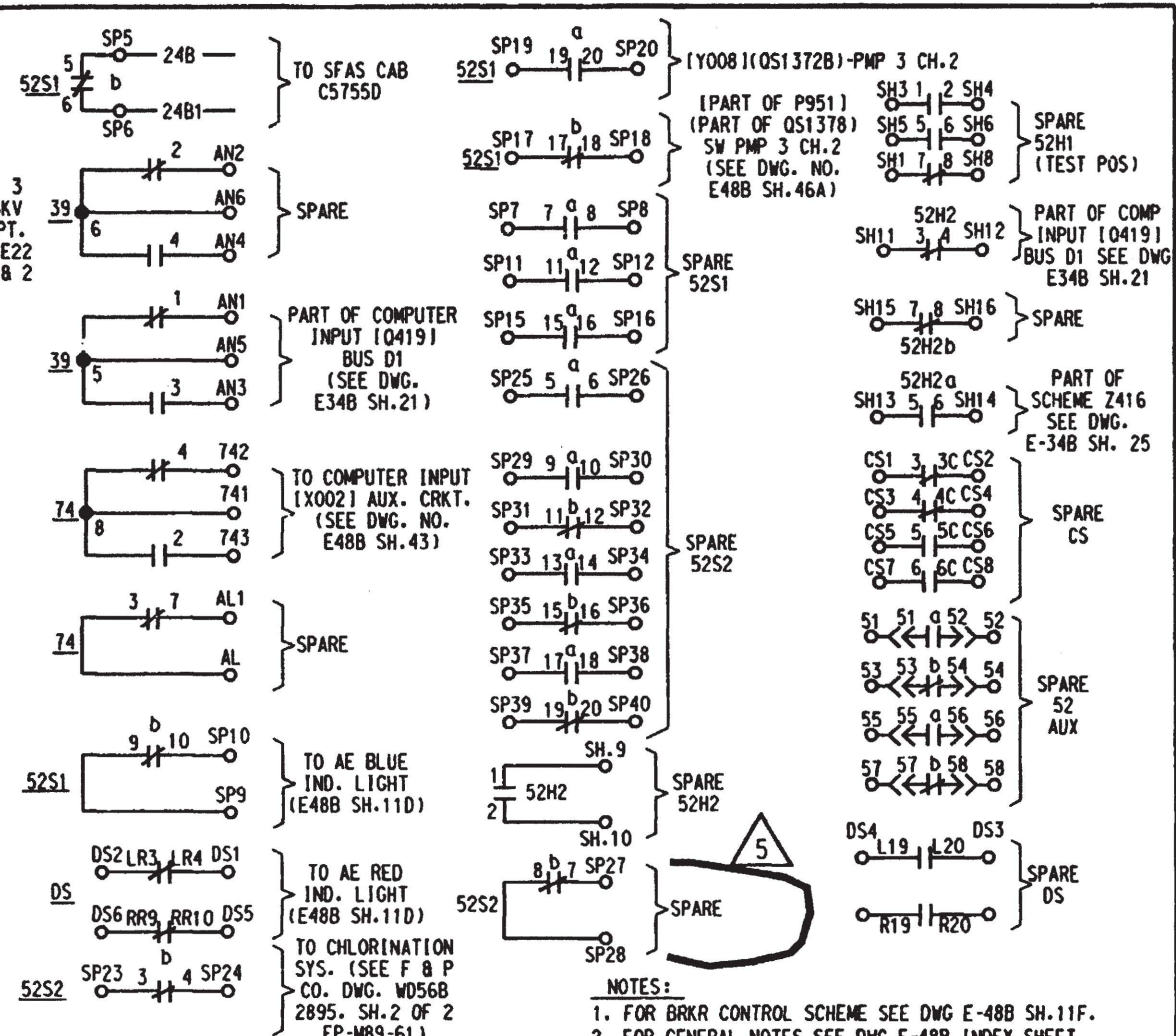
SP5
5
24B
52S1
b
6
24B1
SP6
TO SFAS CAB C5755D

3
KV
PT.
E22
& 2

39
2
AN2
6
AN6
4
AN4
SPARE

39
1
AN1
5
AN5
3
AN3
PART OF COMPUTER INPUT [O419] BUS D1 (SEE DWG. E34B SH.21)

74
4
742
741
8
2
743
TO COMPUTER INPUT [X002] AUX. CRKT. (SEE DWG. NO. E48B SH.43)

74
3
7
AL1
AL
SPARE

52S1
b
9
10
SP10
SP9
TO AE BLUE IND. LIGHT (E48B SH.11D)

DS
DS2
LR3
LR4
DS1
DS6
RR9
RR10
DS5
TO AE RED IND. LIGHT (E48B SH.11D)

52S2
SP23
3
b
4
SP24
TO CHLORINATION SYS. (SEE F & P CO. DWG. WD56B 2895. SH.2 OF 2 FP-M89-61)

SP19
a
19
20
SP20
52S1
[Y008][QS1372B]-PMP 3 CH.2

SP17
17
b
18
SP18
52S1
[PART OF P951] (PART OF QS1378) SW PMP 3 CH.2 (SEE DWG. NO. E48B SH.46A)

SP7
7
a
8
SP8
SP11
11
a
12
SP12
SP15
15
a
16
SP16
SPARE 52S1

SP25
5
a
6
SP26
SP29
9
a
10
SP30
SP31
11
b
12
SP32
SP33
13
a
14
SP34
SP35
15
b
16
SP36
SP37
17
a
18
SP38
SP39
19
b
20
SP40
SPARE 52S2

SH.9
1
52H2
2
SH.10
SPARE 52H2

5
52S2
8
b
7
SP27
SP28
SPARE

SH3
1
2
SH4
SH5
5
6
SH6
SH1
7
8
SH8
SPARE 52H1 (TEST POS)

52H2
SH11
3
4
SH12
PART OF COMP INPUT [O419] BUS D1 SEE DWG E34B SH.21

SH15
7
8
SH16
52H2b
SPARE

52H2a
SH13
5
6
SH14
PART OF SCHEME Z416 SEE DWG. E-34B SH. 25

CS1
3
3C
CS2
CS3
4
4C
CS4
CS5
5
5C
CS6
CS7
6
6C
CS8
SPARE CS

51
51
a
52
52
53
53
b
54
54
55
55
a
56
56
57
57
b
58
58
SPARE 52 AUX

DS4
L19
L20
DS3
R19
R20
SPARE DS

NOTES:
1. FOR BRKR CONTROL SCHEME SEE DWG E-48B SH.11F.
2. FOR GENERAL NOTES SEE DWG E-48B INDEX SHEET.